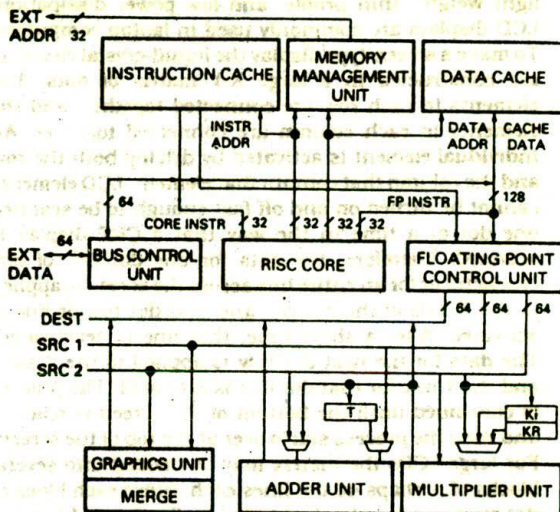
EXT ADDR 32

INSTRUCTION CACHE

MEMORY MANAGEMENT UNIT

DATA CACHE

INSTR ADDR

DATA ADDR

CACHE DATA

64

128

CORE INSTR 32

32

32

32

FP INSTR

EXT DATA 64

BUS CONTROL UNIT

RISC CORE

FLOATING POINT CONTROL UNIT

DEST

64

64

64

SRC 1

SRC 2

T

Ki

KR

GRAPHICS UNIT

MERGE

ADDER UNIT

MULTIPLIER UNIT